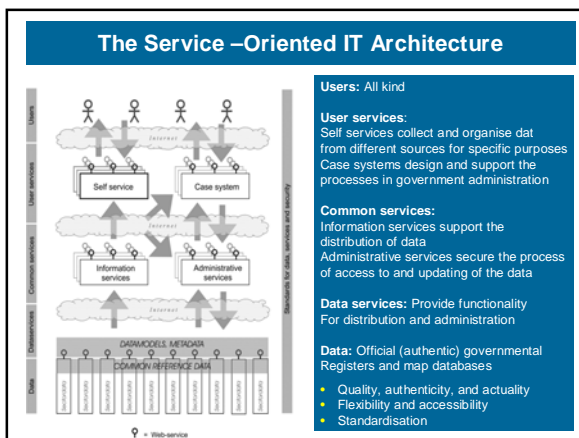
The Service –Oriented IT Architecture

Users
User services
Common services
Dataservices
Data

Internet
Self service
Case system
Internet
Information services
Administrative services
Internet
DATAMODELS, METADATA
COMMON REFERENCE DATA

Standards for data, services and security

= Web-service

Users: All kind

User services:
Self services collect and organise dat from different sources for specific purposes
Case systems design and support the processes in government administration

Common services:
Information services support the distribution of data
Administrative services secure the process of access to and updating of the data

Data services: Provide functionality For distribution and administration

Data: Official (authentic) governmental Registers and map databases
• Quality, authenticity, and actuality
• Flexibility and accessibility
• Standardisation